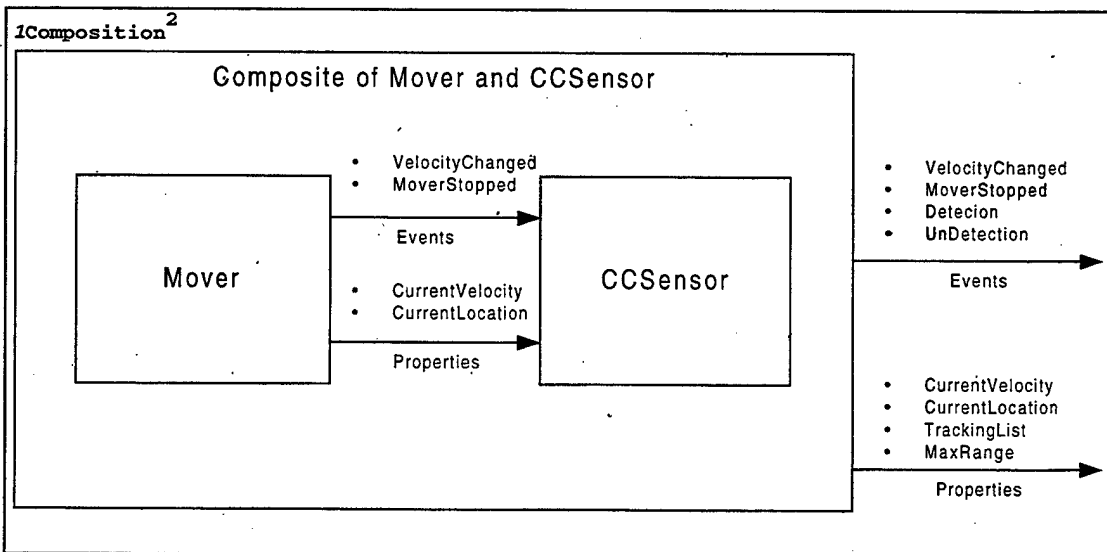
1Composition$^2$

Composite of Mover and CCSensor

- VelocityChanged
- MoverStopped

Events

Mover

- CurrentVelocity
- CurrentLocation

Properties

CCSensor

- VelocityChanged
- MoverStopped
- Detecion
- UnDetection

Events

- CurrentVelocity
- CurrentLocation
- TrackingList
- MaxRange

Properties